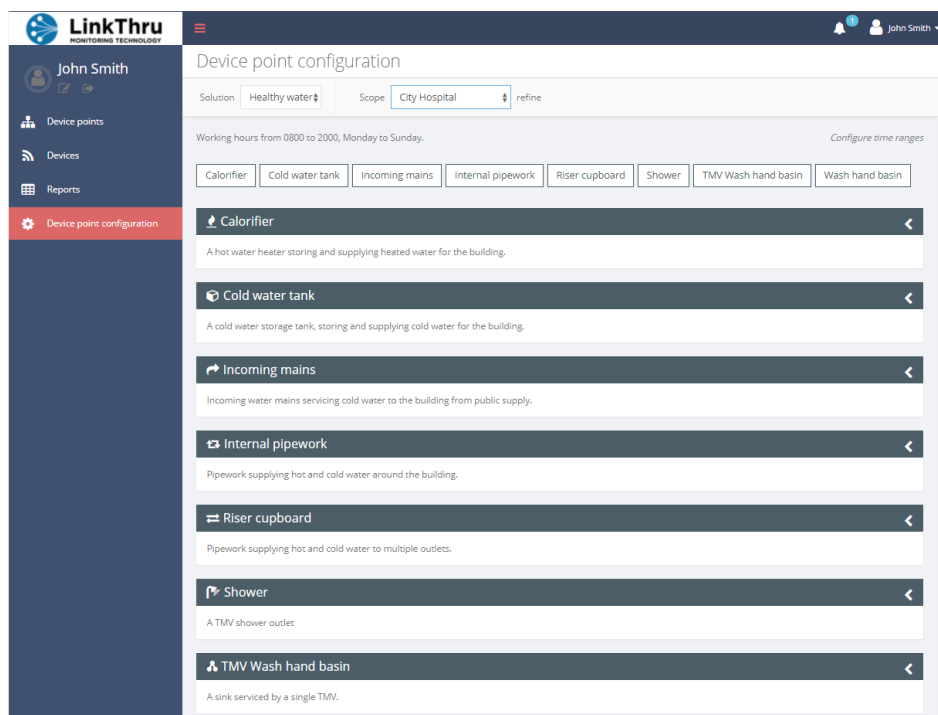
LinkThru
MONITORING TECHNOLOGY

1 John Smith

John Smith

Device points
Devices
Reports
Device point configuration

Device point configuration

Solution Healthy water Scope City Hospital refine

Working hours from 0800 to 2000, Monday to Sunday.

Configure time ranges

Calorifier Cold water tank Incoming mains Internal pipework Riser cupboard Shower TMV Wash hand basin Wash hand basin

Calorifier

A hot water heater storing and supplying heated water for the building.

Cold water tank

A cold water storage tank, storing and supplying cold water for the building.

Incoming mains

Incoming water mains servicing cold water to the building from public supply.

Internal pipework

Pipework supplying hot and cold water around the building.

Riser cupboard

Pipework supplying hot and cold water to multiple outlets.

Shower

A TMV shower outlet

TMV Wash hand basin

A sink serviced by a single TMV.